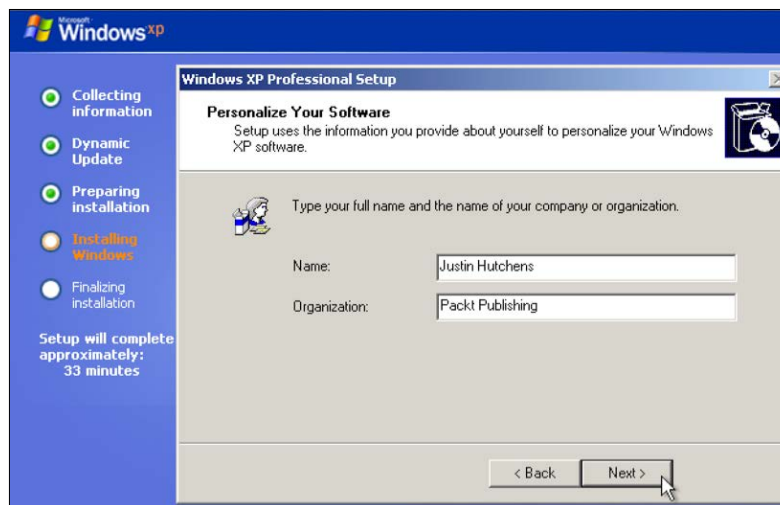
Microsoft Windows xp

Collecting information

Dynamic Update

Preparing installation

Installing Windows

Finalizing installation

Setup will complete approximately: 33 minutes

Windows XP Professional Setup

Personalize Your Software

Setup uses the information you provide about yourself to personalize your Windows XP software.

Type your full name and the name of your company or organization.

Name: Justin Hutchens

Organization: Packt Publishing

< Back

Next >